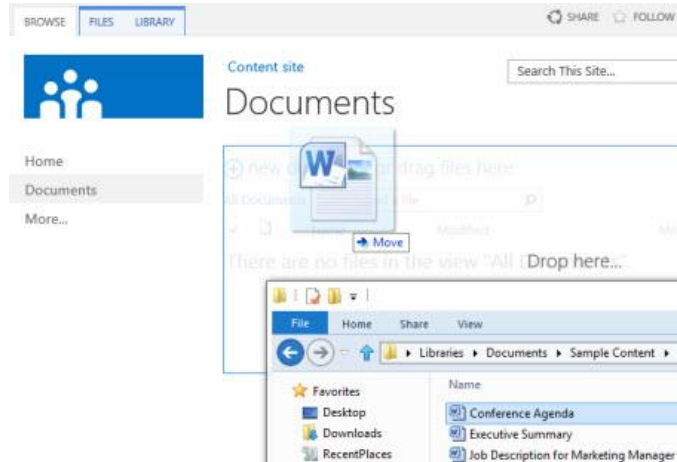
BROWSE FILES LIBRARY

SHARE FOLLOW

Content site

Documents

Search This Site...

Home

Documents

More...

new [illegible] or drag files here

All Documents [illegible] a file

Name Modified

Move

There are no files in the view "All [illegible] Drop here...

File Home Share View

Libraries ▸ Documents ▸ Sample Content ▸

Favorites

Desktop

Downloads

RecentPlaces

Name

Conference Agenda

Executive Summary

Job Description for Marketing Manager